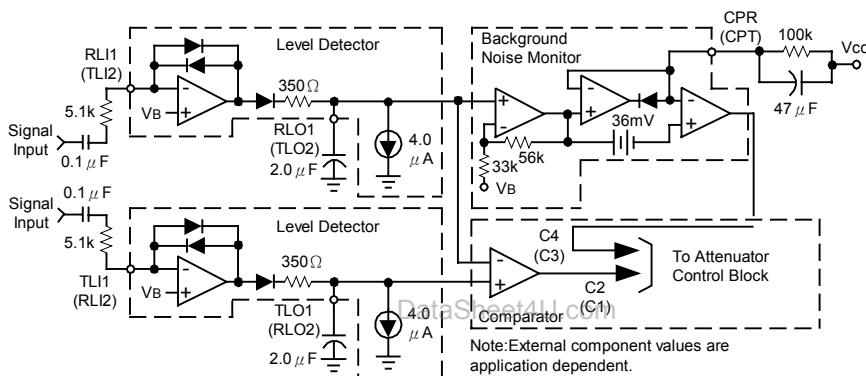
Level Detector

Background Noise Monitor

CPR (CPT)

100k

Vcc

47 $\mu$ F

RLI1 (TLI2)

5.1k

VB

350Ω

RLO1 (TLO2)

4.0 $\mu$A

36mV

33k

56k

VB

Signal Input

0.1 $\mu$ F

2.0 $\mu$ F

Signal Input

0.1 $\mu$ F

5.1k

Level Detector

350Ω

TLI1 (RLI2)

VB

C4 (C3)

C2 (C1)

To Attenuator Control Block

TLO1 (RLO1)

DataSheet4U.com

Comparator

4.0 $\mu$A

2.0 $\mu$ F

Note:External component values are application dependent.